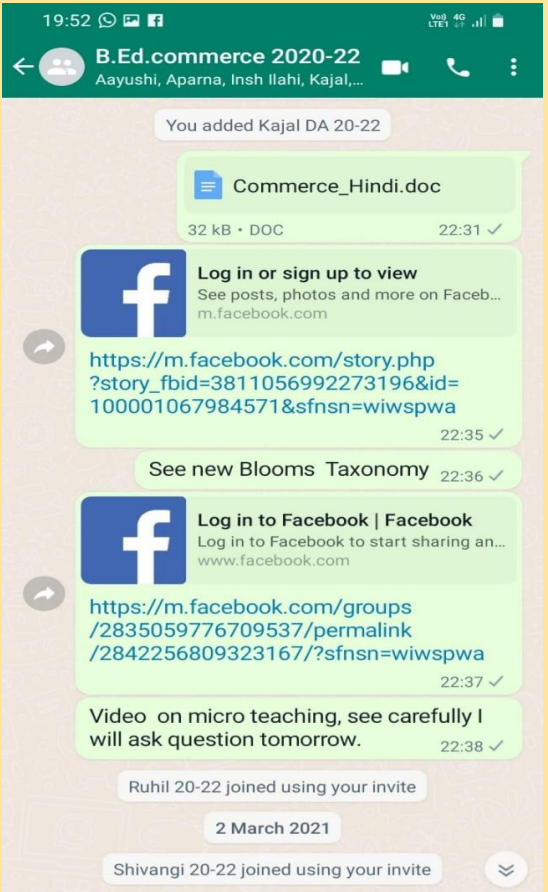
19:52

Vo) 4G LTE1

B.Ed.commerce 2020-22
Aayushi, Aparna, Insh Ilahi, Kajal,...

You added Kajal DA 20-22

Commerce_Hindi.doc
32 kB • DOC 22:31

Log in or sign up to view
See posts, photos and more on Faceb...
m.facebook.com

https://m.facebook.com/story.php?story_fbid=381105699227319​6&id=100001067984571&sfnsn=wiwspwa
22:35

See new Blooms Taxonomy 22:36

Log in to Facebook | Facebook
Log in to Facebook to start sharing an...
www.facebook.com

https://m.facebook.com/groups/2835059776709537/permalink/2842256809323167/?sfnsn=wiwspwa
22:37

Video on micro teaching, see carefully I will ask question tomorrow. 22:38

Ruhil 20-22 joined using your invite

2 March 2021

Shivangi 20-22 joined using your invite